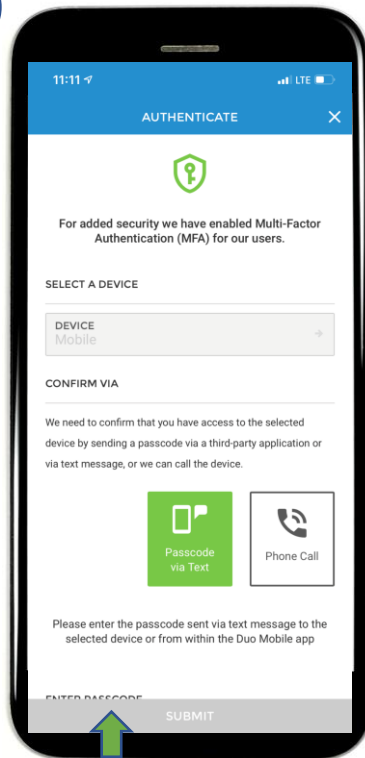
11:11 LTE

AUTHENTICATE

For added security we have enabled Multi-Factor Authentication (MFA) for our users.

SELECT A DEVICE

DEVICE
Mobile

CONFIRM VIA

We need to confirm that you have access to the selected device by sending a passcode via a third-party application or via text message, or we can call the device.

Passcode via Text

Phone Call

Please enter the passcode sent via text message to the selected device or from within the Duo Mobile app

ENTER PASSCODE

SUBMIT